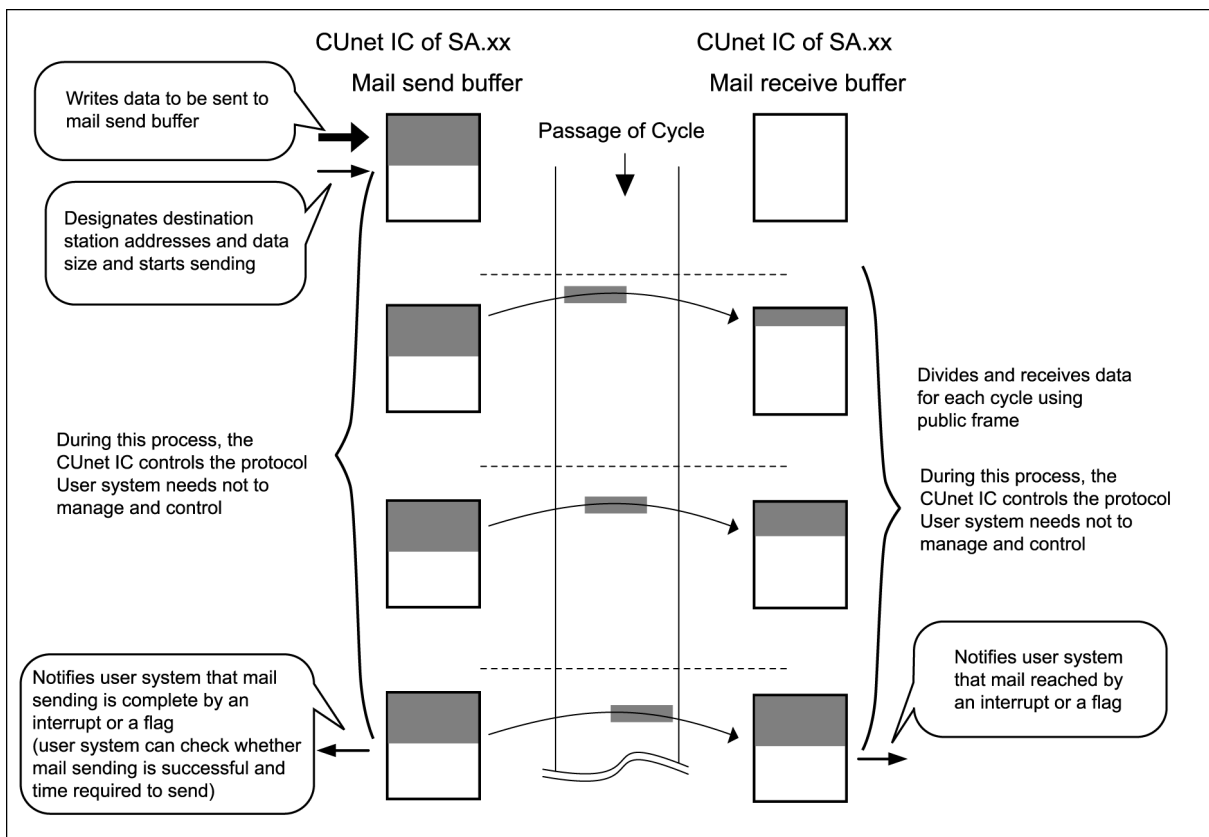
CUnet IC of SA.xx

Mail send buffer

CUnet IC of SA.xx

Mail receive buffer

Writes data to be sent to mail send buffer

Passage of Cycle

Designates destination station addresses and data size and starts sending

Divides and receives data for each cycle using public frame

During this process, the CUnet IC controls the protocol User system needs not to manage and control

During this process, the CUnet IC controls the protocol User system needs not to manage and control

Notifies user system that mail sending is complete by an interrupt or a flag (user system can check whether mail sending is successful and time required to send)

Notifies user system that mail reached by an interrupt or a flag